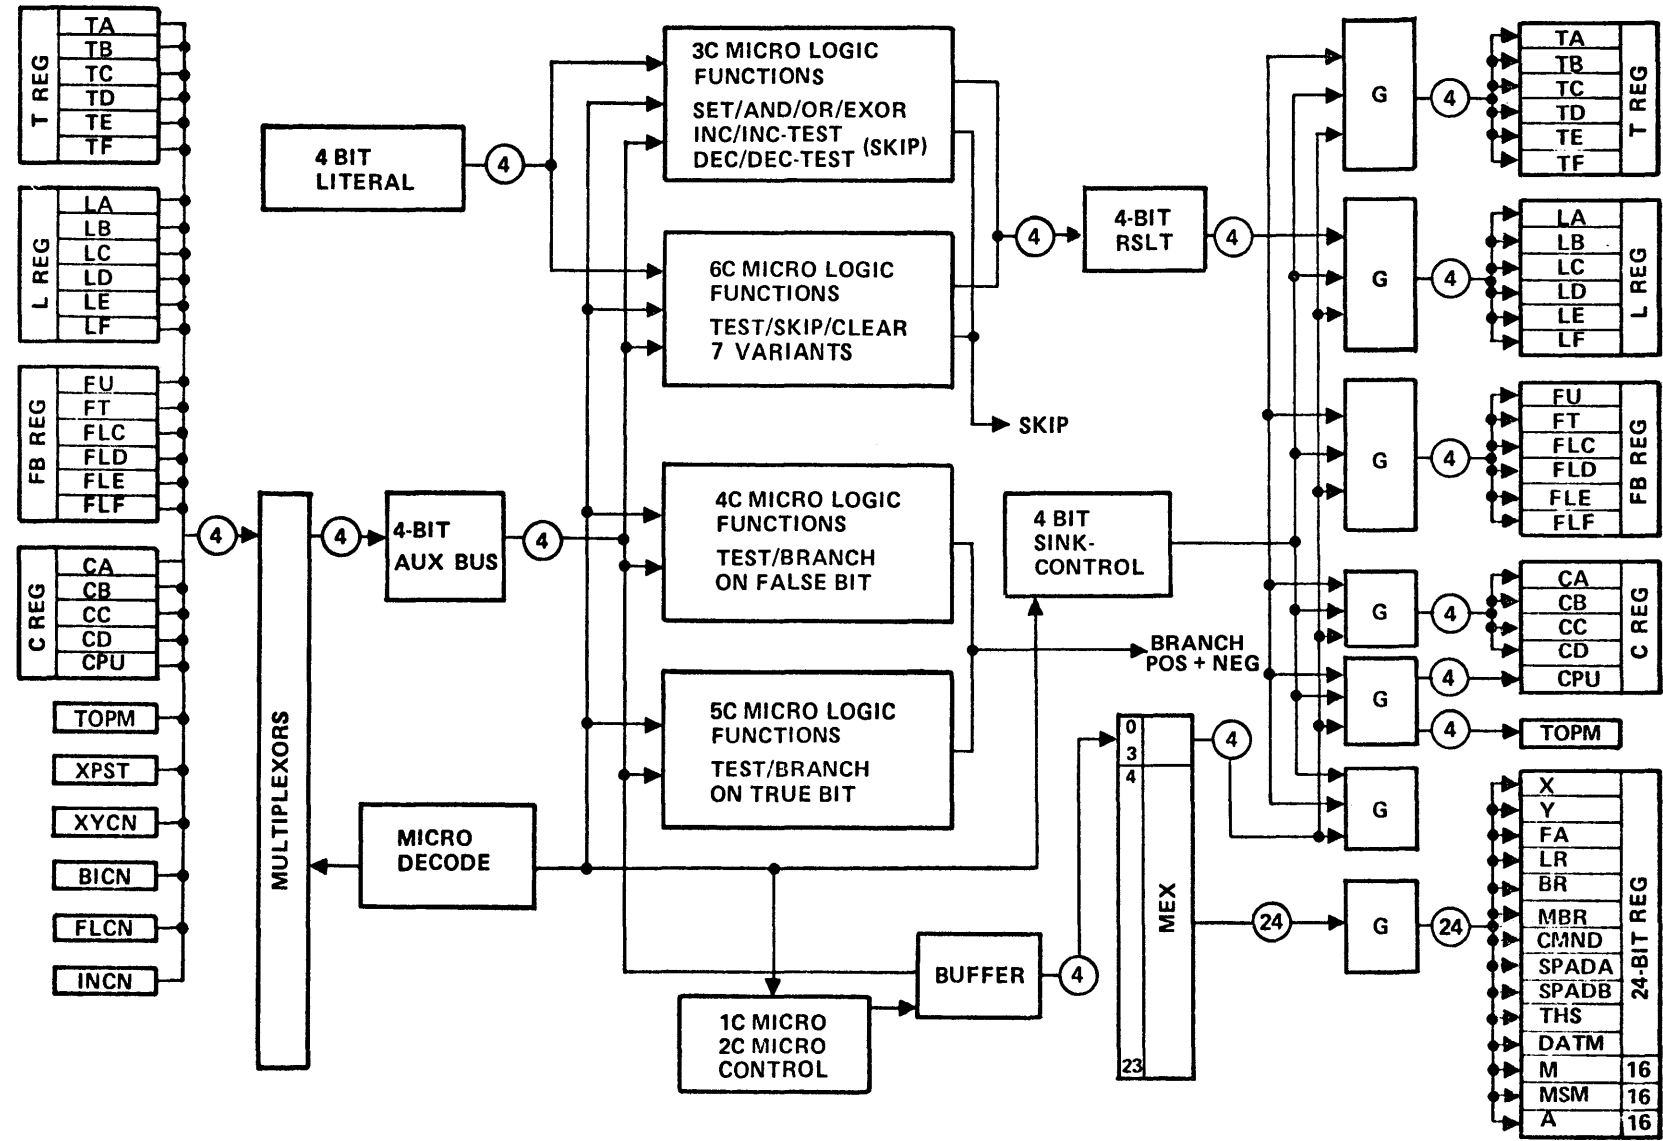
T REG
TA
TB
TC
TD
TE
TF

L REG
LA
LB
LC
LD
LE
LF

FB REG
FU
FT
FLC
FLD
FLE
FLF

C REG
CA
CB
CC
CD
CPU

TOPM
XPST
XYCN
BICN
FLCN
INCN

4

MULTIPLEXORS

4

4-BIT AUX BUS

4

4 BIT LITERAL

4

3C MICRO LOGIC FUNCTIONS
SET/AND/OR/EXOR
INC/INC-TEST
DEC/DEC-TEST (SKIP)

6C MICRO LOGIC FUNCTIONS
TEST/SKIP/CLEAR
7 VARIANTS

SKIP

4C MICRO LOGIC FUNCTIONS
TEST/BRANCH ON FALSE BIT

5C MICRO LOGIC FUNCTIONS
TEST/BRANCH ON TRUE BIT

MICRO DECODE

BUFFER

4

1C MICRO
2C MICRO
CONTROL

4

4-BIT RSLT

4

4 BIT SINK-CONTROL

BRANCH POS + NEG

0
3
4
MEX
23

4

24

G

4

G

4

G

4

G

4

G

4

4

G

G

24

TA
TB
TC
TD
TE
TF
T REG

LA
LB
LC
LD
LE
LF
L REG

FU
FT
FLC
FLD
FLE
FLF
FB REG

CA
CB
CC
CD
CPU
C REG

TOPM

X
Y
FA
LR
BR
MBR
CMND
SPADA
SPADB
THS
DATM
M 16
MSM 16
A 16
24-BIT REG